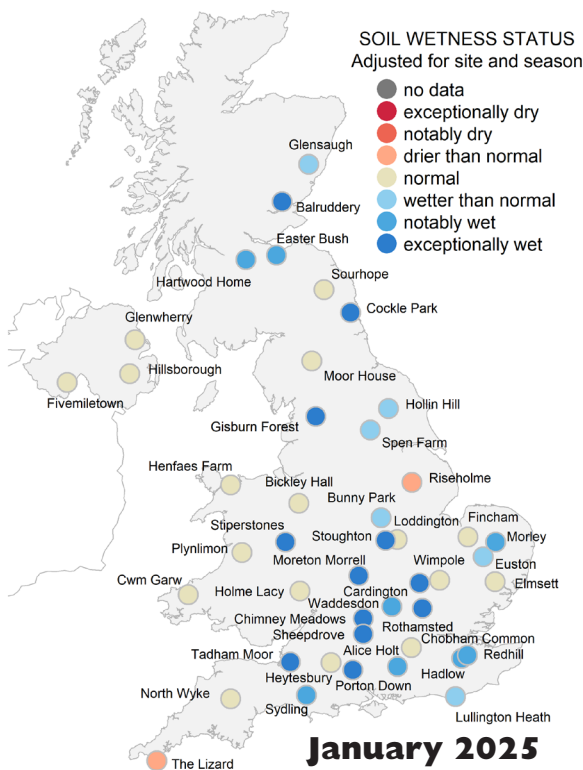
SOIL WETNESS STATUS
Adjusted for site and season

no data
exceptionally dry
notably dry
drier than normal
normal
wetter than normal
notably wet
exceptionally wet

Glensaugh
Balruddery
Easter Bush
Hartwood Home
Sourhope
Cockle Park
Glenwherry
Hillsborough
Fivemiletown
Moor House
Hollin Hill
Gisburn Forest
Spen Farm
Henfaes Farm
Riseholme
Bickley Hall
Bunny Park
Loddington
Fincham
Stiperstones
Stoughton
Morley
Plynlimon
Moreton Morrell
Euston
Wimpole
Elmsett
Cwm Garw
Holme Lacy
Cardington
Waddesdon
Chimney Meadows
Rothamsted
Sheepdrove
Chobham Common
Redhill
Tadham Moor
Alice Holt
Hadlow
Heytesbury
Porton Down
North Wyke
Sydling
Lullington Heath
The Lizard

January 2025